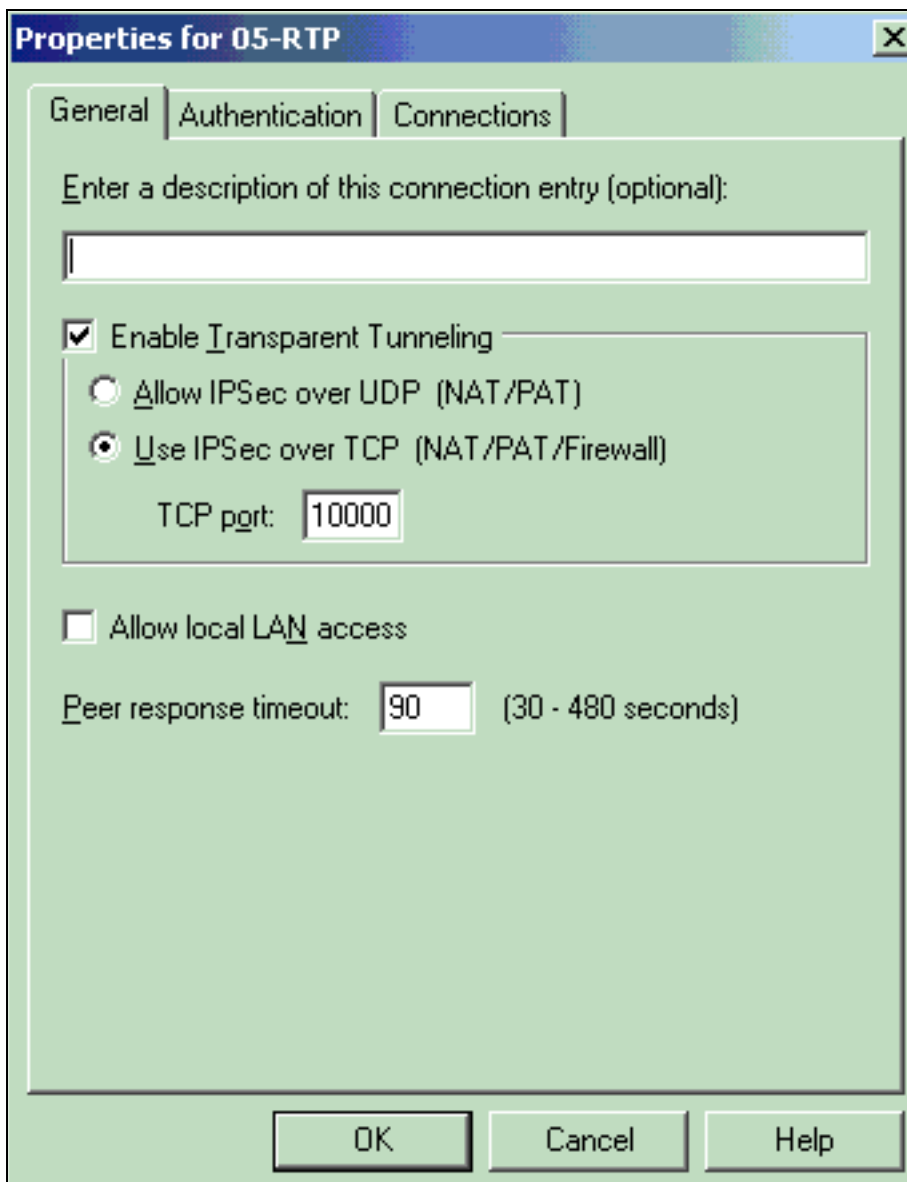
Properties for 05-RTP

X

General | Authentication | Connections

Enter a description of this connection entry (optional):

Enable Transparent Tunneling

Allow IPSec over UDP (NAT/PAT)

Use IPSec over TCP (NAT/PAT/Firewall)

TCP port: 10000

Allow local LAN access

Peer response timeout: 90 (30 - 480 seconds)

OK | Cancel | Help